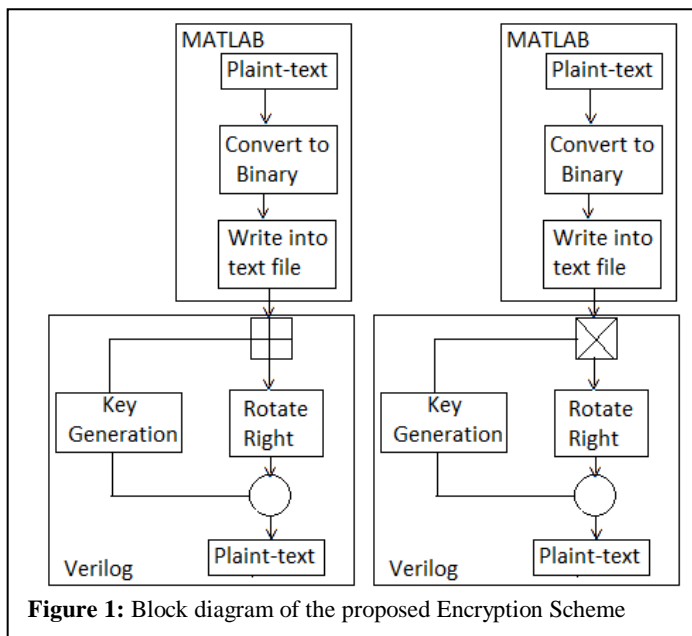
MATLAB

Plaint-text

Convert to Binary

Write into text file

Key Generation

Rotate Right

Plaint-text

Verilog

MATLAB

Plaint-text

Convert to Binary

Write into text file

Key Generation

Rotate Right

Plaint-text

Verilog

**Figure 1:** Block diagram of the proposed Encryption Scheme